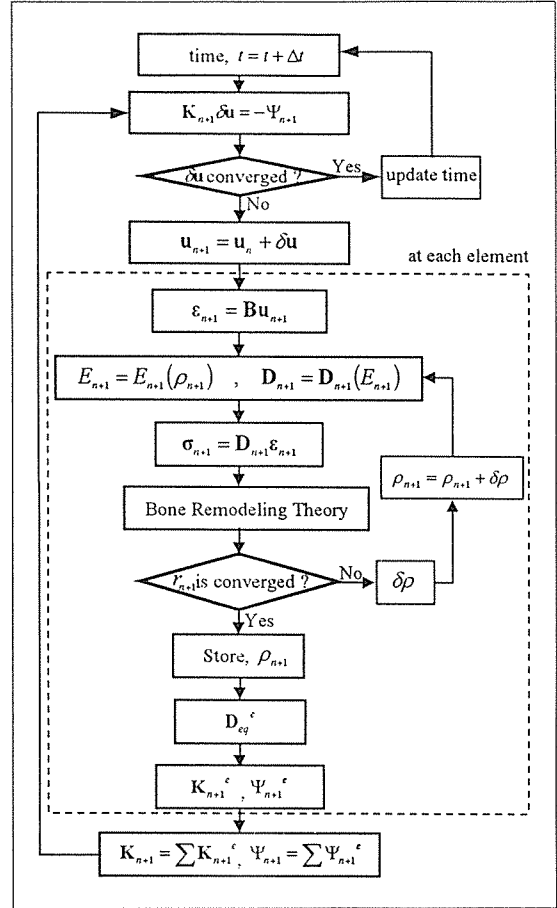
time, $t = t + \Delta t$

$\mathbf{K}_{n+1}\delta\mathbf{u} = -\Psi_{n+1}$

$\delta\mathbf{u}$ converged ?

Yes

update time

No

$\mathbf{u}_{n+1} = \mathbf{u}_n + \delta\mathbf{u}$

at each element

$\varepsilon_{n+1} = \mathbf{B}\mathbf{u}_{n+1}$

$E_{n+1} = E_{n+1}(\rho_{n+1})$ , $\mathbf{D}_{n+1} = \mathbf{D}_{n+1}(E_{n+1})$

$\sigma_{n+1} = \mathbf{D}_{n+1}\varepsilon_{n+1}$

$\rho_{n+1} = \rho_{n+1} + \delta\rho$

Bone Remodeling Theory

$r_{n+1}$is converged ?

No

$\delta\rho$

Yes

Store, $\rho_{n+1}$

$\mathbf{D}_{eq}{}^{e}$

$\mathbf{K}_{n+1}{}^{e}$ , $\Psi_{n+1}{}^{e}$

$\mathbf{K}_{n+1} = \sum\mathbf{K}_{n+1}{}^{e}$, $\Psi_{n+1} = \sum\Psi_{n+1}{}^{e}$